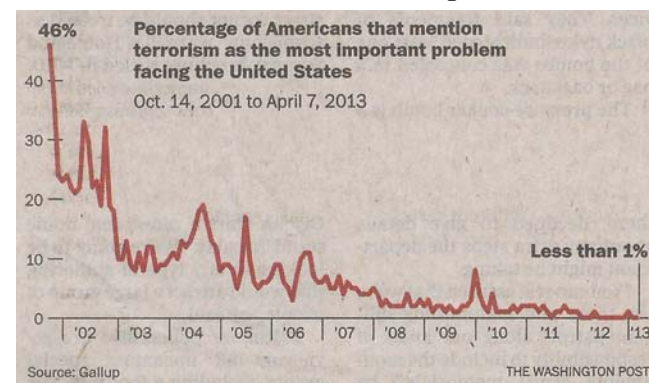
46%

Percentage of Americans that mention terrorism as the most important problem facing the United States

Oct. 14, 2001 to April 7, 2013

40

30

20

10

0

Less than 1%

'02 '03 '04 '05 '06 '07 '08 '09 '10 '11 '12 '13

Source: Gallup

THE WASHINGTON POST